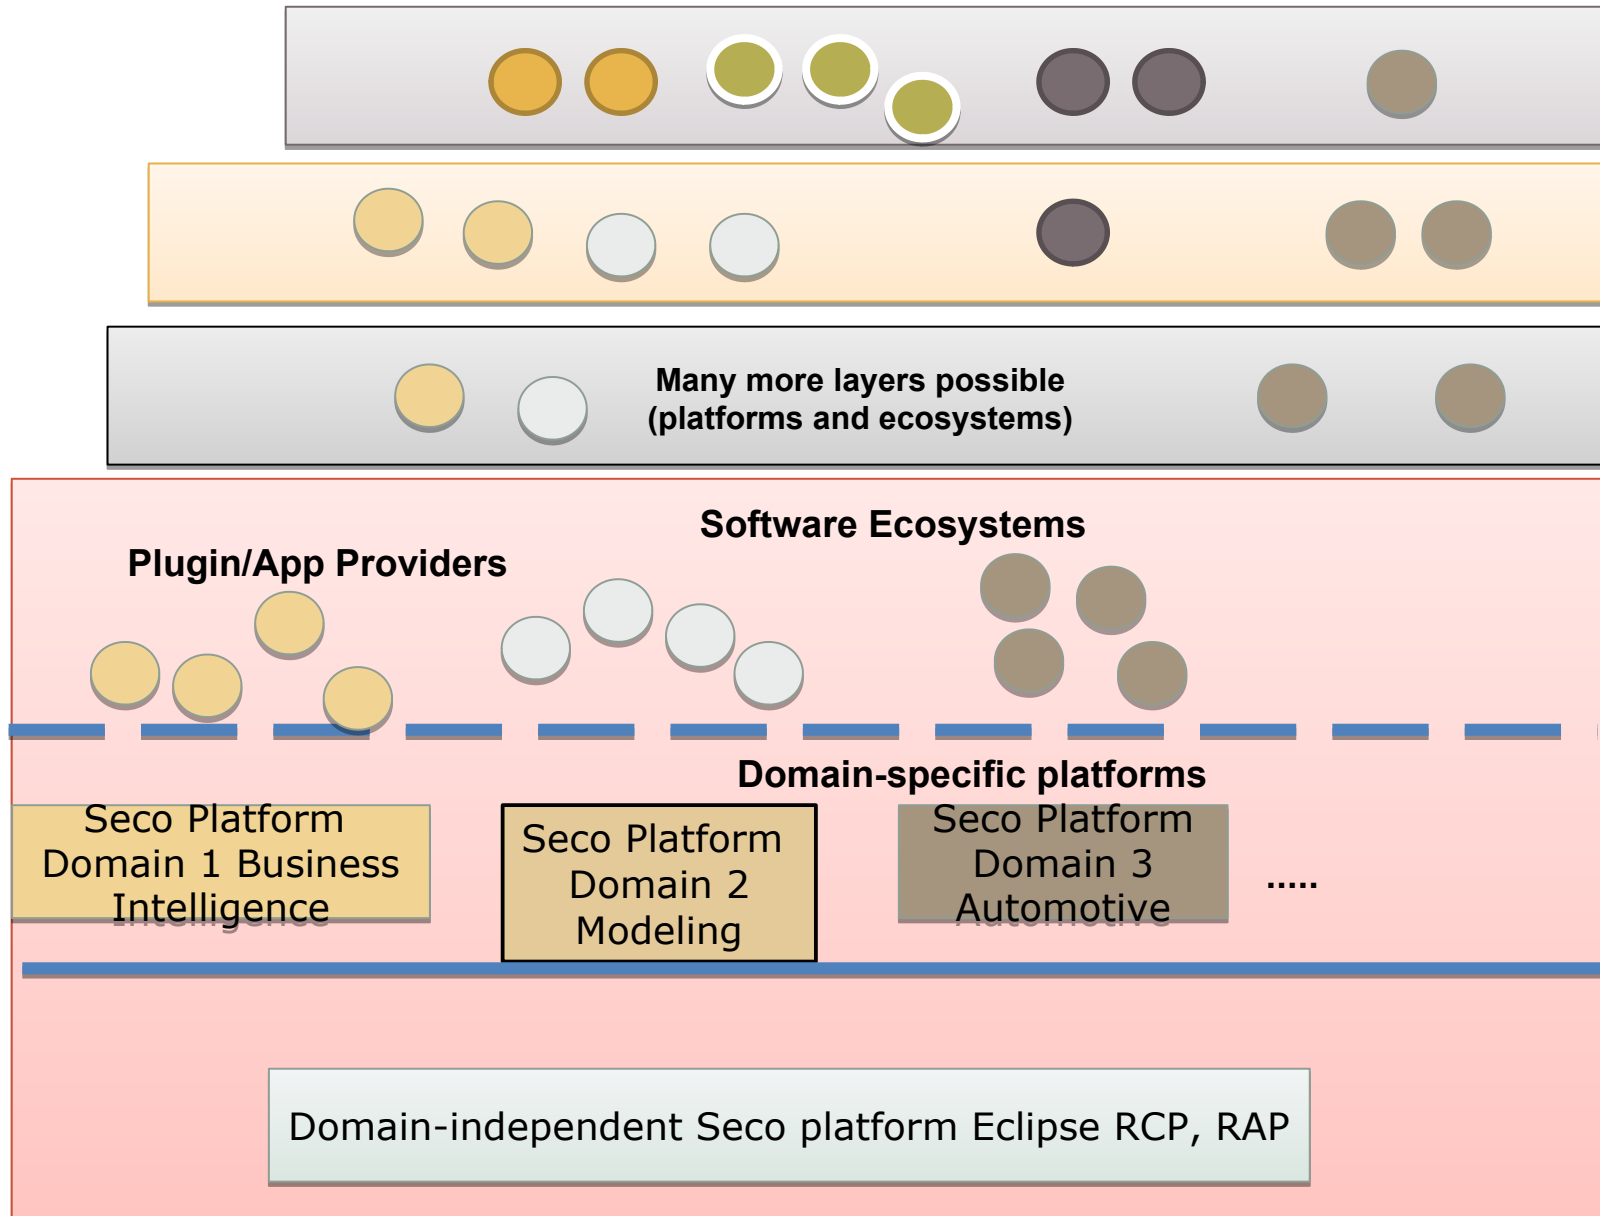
Many more layers possible
(platforms and ecosystems)

Software Ecosystems

Plugin/App Providers

Domain-specific platforms

Seco Platform Domain 1 Business Intelligence

Seco Platform Domain 2 Modeling

Seco Platform Domain 3 Automotive

.....

Domain-independent Seco platform Eclipse RCP, RAP